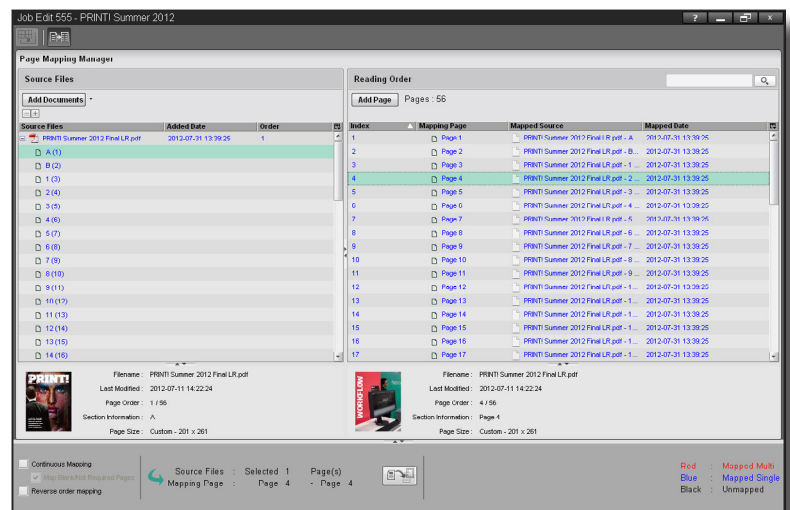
Job Edit 555 - PRINT! Summer 2012

?

Page Mapping Manager

Source Files

Add Documents

| Source Files | Added Date | Order |
|---|---|---|
| PRINT! Summer 2012 Final LR.pdf | 2012-07-31 13:39:25 | 1 |
| A (1) | | |
| B (2) | | |
| 1 (3) | | |
| 2 (4) | | |
| 3 (5) | | |
| 4 (6) | | |
| 5 (7) | | |
| 6 (8) | | |
| 7 (9) | | |
| 8 (10) | | |
| 9 (11) | | |
| 10 (12) | | |
| 11 (13) | | |
| 12 (14) | | |
| 13 (15) | | |
| 14 (16) | | |

Filename : PRINT! Summer 2012 Final LR.pdf
Last Modified : 2012-07-11 14:22:24
Page Order : 1 / 56
Section Information : A
Page Size : Custom - 201 x 261

Reading Order

Add Page Pages : 56

| Index | Mapping Page | Mapped Source | Mapped Date |
|---|---|---|---|
| 1 | Page 1 | PRINT! Summer 2012 Final LR.pdf - A | 2012-07-31 13:39:25 |
| 2 | Page 2 | PRINT! Summer 2012 Final LR.pdf - B... | 2012-07-31 13:39:25 |
| 3 | Page 3 | PRINT! Summer 2012 Final LR.pdf - 1... | 2012-07-31 13:39:25 |
| 4 | Page 4 | PRINT! Summer 2012 Final LR.pdf - 2... | 2012-07-31 13:39:25 |
| 5 | Page 5 | PRINT! Summer 2012 Final LR.pdf - 3... | 2012-07-31 13:39:25 |
| 6 | Page 6 | PRINT! Summer 2012 Final LR.pdf - 4... | 2012-07-31 13:39:25 |
| 7 | Page 7 | PRINT! Summer 2012 Final LR.pdf - 5... | 2012-07-31 13:39:25 |
| 8 | Page 8 | PRINT! Summer 2012 Final LR.pdf - 6... | 2012-07-31 13:39:25 |
| 9 | Page 9 | PRINT! Summer 2012 Final LR.pdf - 7... | 2012-07-31 13:39:25 |
| 10 | Page 10 | PRINT! Summer 2012 Final LR.pdf - 8... | 2012-07-31 13:39:25 |
| 11 | Page 11 | PRINT! Summer 2012 Final LR.pdf - 9... | 2012-07-31 13:39:25 |
| 12 | Page 12 | PRINT! Summer 2012 Final LR.pdf - 1... | 2012-07-31 13:39:25 |
| 13 | Page 13 | PRINT! Summer 2012 Final LR.pdf - 1... | 2012-07-31 13:39:25 |
| 14 | Page 14 | PRINT! Summer 2012 Final LR.pdf - 1... | 2012-07-31 13:39:25 |
| 15 | Page 15 | PRINT! Summer 2012 Final LR.pdf - 1... | 2012-07-31 13:39:25 |
| 16 | Page 16 | PRINT! Summer 2012 Final LR.pdf - 1... | 2012-07-31 13:39:25 |
| 17 | Page 17 | PRINT! Summer 2012 Final LR.pdf - 1... | 2012-07-31 13:39:25 |

Filename : PRINT! Summer 2012 Final LR.pdf
Last Modified : 2012-07-11 14:22:24
Page Order : 4 / 56
Section Information : Page 4
Page Size : Custom - 201 x 261

PRINT!

WORKFLOW

Continuous Mapping
Skip WorkPlot Prepared Pages
Reverse order mapping

Source Files : Selected 1 Page(s)
Mapping Page : Page 4 - Page 4

Red : Mapped Multi
Blue : Mapped Single
Black : Unmapped